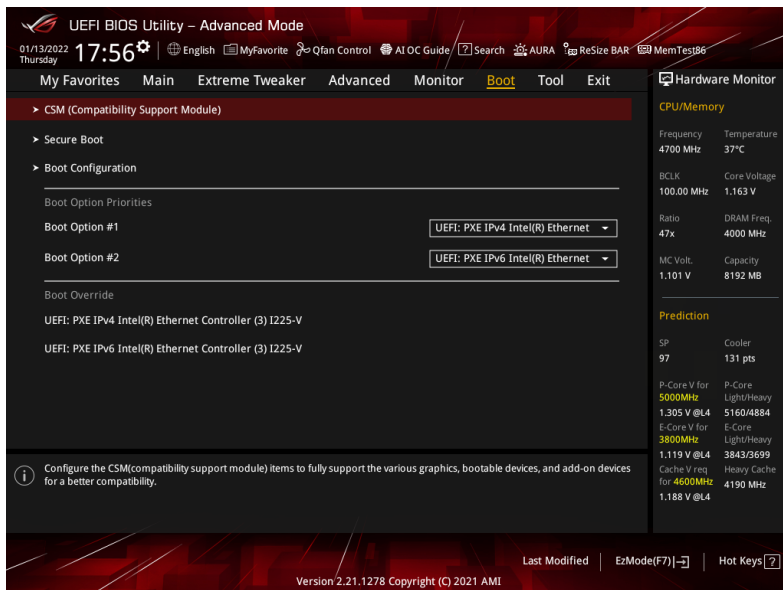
UEFI BIOS Utility – Advanced Mode

01/13/2022 Thursday 17:56 English MyFavorite Qfan Control AI OC Guide Search AURA ReSize BAR MemTest86

My Favorites Main Extreme Tweaker Advanced Monitor Boot Tool Exit

Hardware Monitor

CSM (Compatibility Support Module)

Secure Boot

Boot Configuration

Boot Option Priorities

Boot Option #1 UEFI: PXE IPv4 Intel(R) Ethernet

Boot Option #2 UEFI: PXE IPv6 Intel(R) Ethernet

Boot Override

UEFI: PXE IPv4 Intel(R) Ethernet Controller (3) I225-V

UEFI: PXE IPv6 Intel(R) Ethernet Controller (3) I225-V

Configure the CSM(compatibility support module) items to fully support the various graphics, bootable devices, and add-on devices for a better compatibility.

CPU/Memory

| Frequency | Temperature |
|---|---|
| 4700 MHz | 37°C |
| BCLK | Core Voltage |
| 100.00 MHz | 1.163 V |
| Ratio | DRAM Freq. |
| 47x | 4000 MHz |
| MC Volt. | Capacity |
| 1.101 V | 8192 MB |

Prediction

| SP | Cooler |
|---|---|
| 97 | 131 pts |
| P-Core V for 5000MHz | P-Core Light/Heavy |
| 1.305 V @L4 | 5160/4884 |
| E-Core V for 3800MHz | E-Core Light/Heavy |
| 1.119 V @L4 | 3843/3699 |
| Cache V req for 4600MHz | Heavy Cache |
| 1.188 V @L4 | 4190 MHz |

Last Modified EzMode(F7) Hot Keys ?

Version 2.21.1278 Copyright (C) 2021 AMI